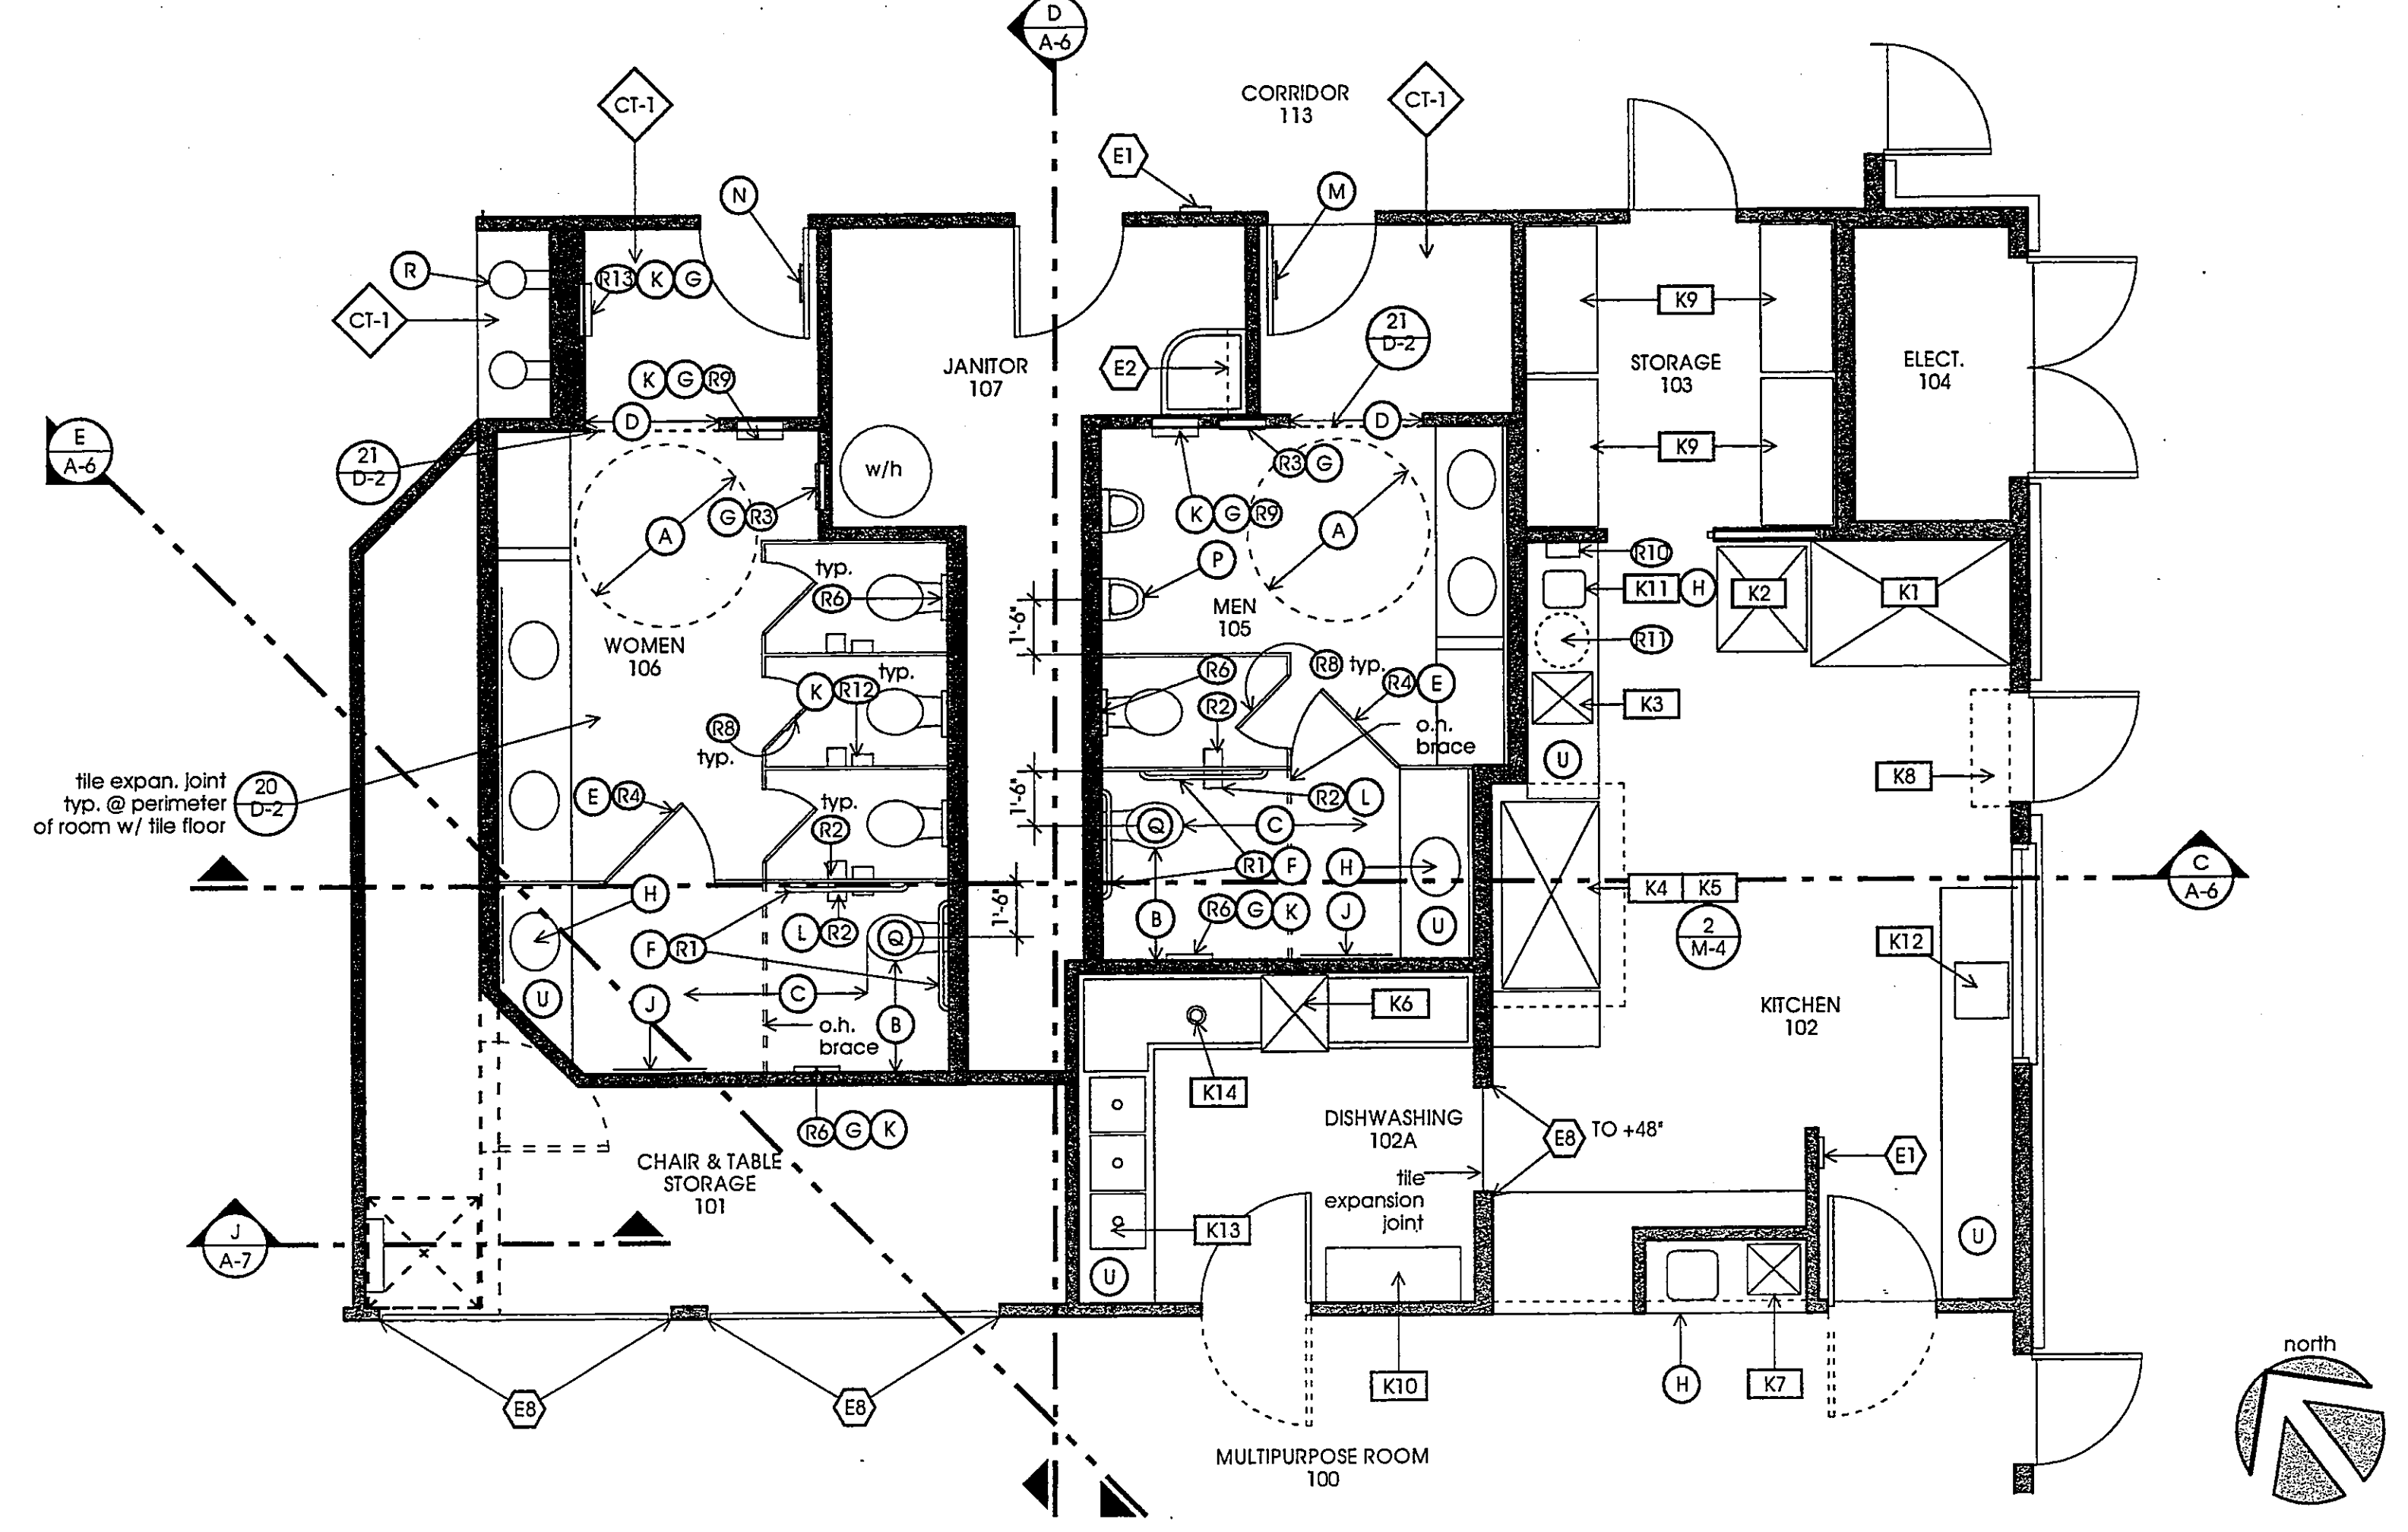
D
A-6

CORRIDOR
113

CT-1

CT-1

E1

M

N

R

R13 K G

CT-1

K G R9

D

E
A-6

21
D-2

A

G R3

JANITOR
107

w/h

E2

21
D-2

D

R3 G

K G R9

A

P

MEN
105

STORAGE
103

K9

K9

ELECT.
104

R10

K11 H

K2

K1

R11

K3

U

K8

typ.
R6

WOMEN
106

typ.
K R12

R8
typ.

tile expan. joint
typ. @ perimeter
of room w/ tile floor

20
D-2

E R4

typ.
R2

1'-6"

1'-6"

1'-6"

R6

R8 typ.

R4 E

R2

o.h.
brace

R2 L

Q

C

R1 F

H

B

R6 G K

J

U

K4 K5

2
M-4

C
A-6

K12

H

F R1

L R2

Q

C

J

B

o.h.
brace

U

K6

K14

KITCHEN
102

DISHWASHING
102A

E8 TO +48"

tile
expansion
joint

E1

R6 G K

CHAIR & TABLE
STORAGE
101

J
A-7

K13

U

U

K10

H

K7

E8

E8

MULTIPURPOSE ROOM
100

north